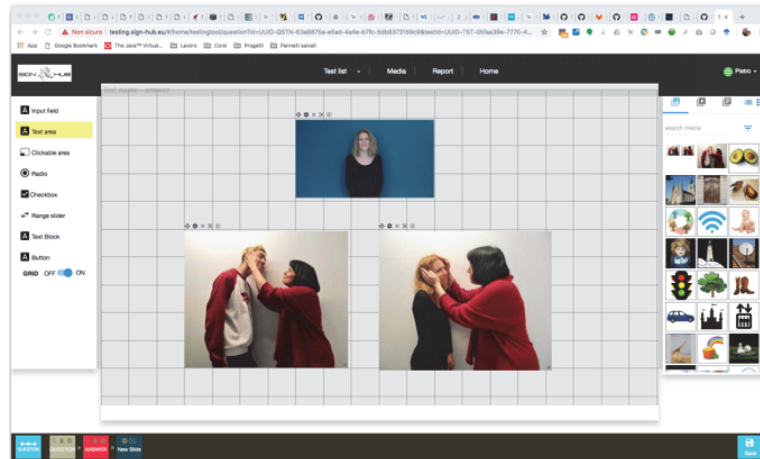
Non sicuro | testing.sign-hub.eu/it/home/testingtool/question?id=UUID-QSTN-63a8876e-e5ad-4a4e-b7fc-5db8373159c9&testid=UUID-TST-05fea39e-7770-4...

App Google Bookmark The Java™ Virtual... Lavoro Corsi Progetti Pannelli salvati

SIGN HUB

Test list Media Report Home

Pietro

Input field

Text area

Clickable area

Radio

Checkbox

Range slider

Text Block

Button

GRID OFF ON

search media

QUESTION QUESTION ANSWER New Slide

Save